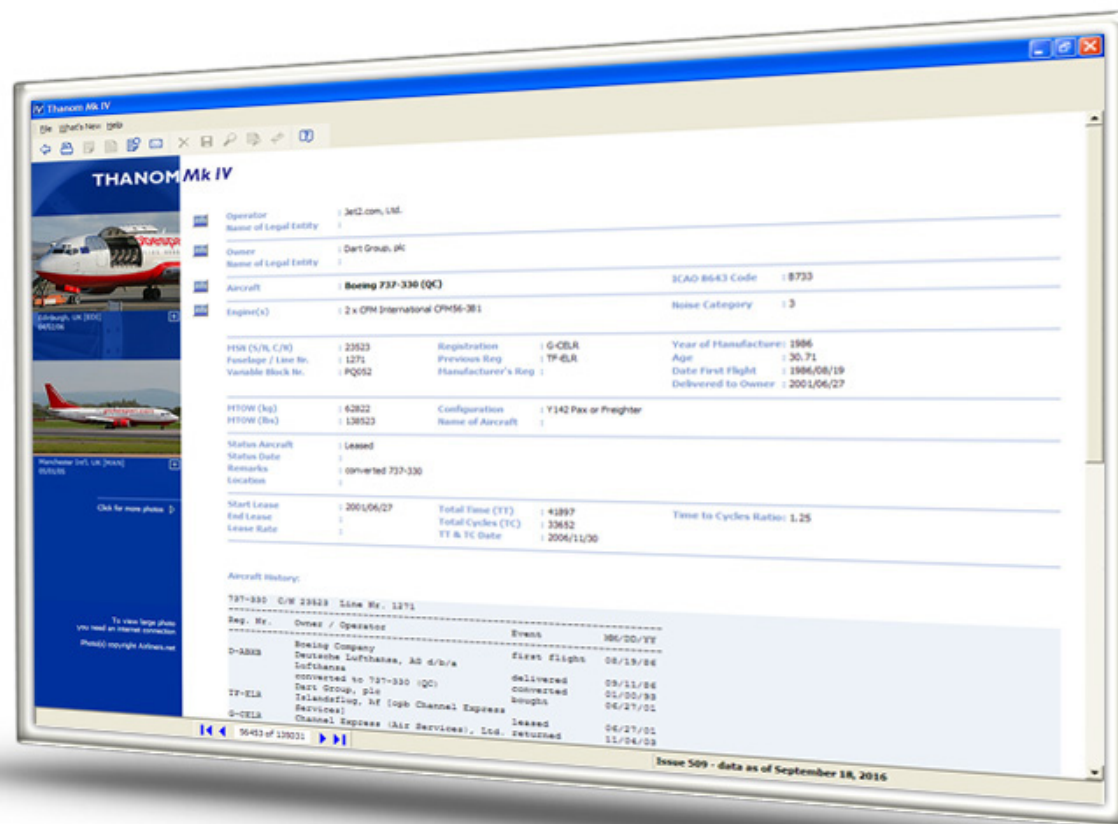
Thanom Mk IV

File What's New Help

THANOM Mk IV

Edinburgh, UK [EDI]
04/02/06

Manchester Intl, UK [MAN]
05/01/06

Click for more photos

To view large photo you need an internet connection

Photo(s) copyright Airliners.net

Operator : Jet2.com, Ltd.
Name of Legal Entity :

Owner : Dart Group, plc
Name of Legal Entity :

Aircraft : Boeing 737-330 (QC)
ICAO 8643 Code : B733

Engine(s) : 2 x CFM International CFM56-3B1
Noise Category : 3

MSN (S/N, C/N) : 23523
Fuselage / Line Nr. : 1271
Variable Block Nr. : PQ052
Registration : G-CELR
Previous Reg : TF-ELR
Manufacturer's Reg :
Year of Manufacture : 1986
Age : 30.71
Date First Flight : 1986/08/19
Delivered to Owner : 2001/06/27

MTOW (kg) : 62822
MTOW (lbs) : 138523
Configuration : Y142 Pax or Freighter
Name of Aircraft :

Status Aircraft : Leased
Status Date :
Remarks : converted 737-330
Location :

Start Lease : 2001/06/27
End Lease :
Lease Rate :
Total Time (TT) : 41897
Total Cycles (TC) : 33652
TT & TC Date : 2006/11/30
Time to Cycles Ratio: 1.25

Aircraft History:

737-330 C/N 23523 Line Nr. 1271

| Reg. Nr. | Owner / Operator | Event | MM/DD/YY |
|---|---|---|---|
| | Boeing Company | first flight | 08/19/86 |
| D-ABXB | Deutsche Lufthansa, AG d/b/a Lufthansa | delivered | 09/11/86 |
| | converted to 737-330 (QC) | converted | 01/00/93 |
| TF-ELR | Dart Group, plc | bought | 06/27/01 |
| | Islandsflug, hf (opb Channel Express Services) | | |
| G-CELR | Channel Express (Air Services), Ltd. | leased | 06/27/01 |
| | | returned | 11/04/03 |

56453 of 139031

Issue 509 - data as of September 18, 2016